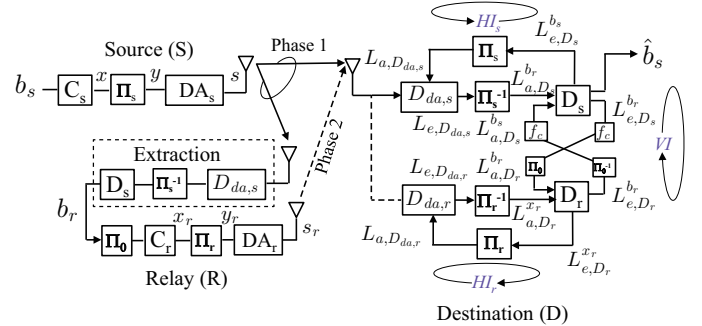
$HI_s$
$L_{e,D_s}^{b_s}$
Source (S)
Phase 1
$\Pi_s$
$\hat{b}_s$
$b_s$
$C_s$
$x$
$\Pi_s$
$y$
$DA_s$
$s$
$L_{a,D_{da,s}}$
$D_{da,s}$
$\Pi_s^{-1}$
$L_{a,D_s}^{b_r}$
$D_s$
$L_{e,D_s}^{b_r}$
$L_{e,D_{da,s}}$
$L_{a,D_s}^{b_s}$
$f_c$
$f_c$
Extraction
Phase 2
$VI$
$D_s$
$\Pi_s^{-1}$
$D_{da,s}$
$\Pi_0$
$\Pi_0^{-1}$
$L_{e,D_{da,r}}$
$L_{a,D_r}^{b_s}$
$b_r$
$D_{da,r}$
$\Pi_r^{-1}$
$D_r$
$L_{e,D_r}^{b_r}$
$x_r$
$y_r$
$L_{a,D_r}^{x_r}$
$\Pi_0$
$C_r$
$\Pi_r$
$DA_r$
$s_r$
$L_{a,D_{da,r}}$
$\Pi_r$
$L_{e,D_r}^{x_r}$
Relay (R)
$HI_r$
Destination (D)